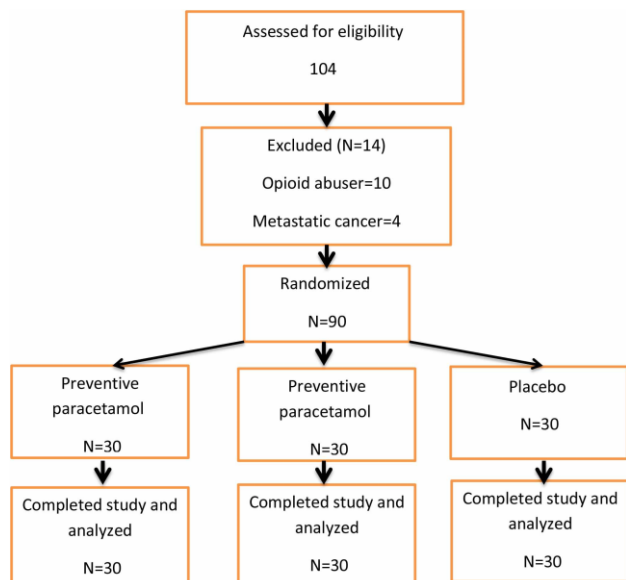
Assessed for eligibility

104

Excluded (N=14)

Opioid abuser=10

Metastatic cancer=4

Randomized

N=90

Preventive paracetamol

N=30

Preventive paracetamol

N=30

Placebo

N=30

Completed study and analyzed

N=30

Completed study and analyzed

N=30

Completed study and analyzed

N=30